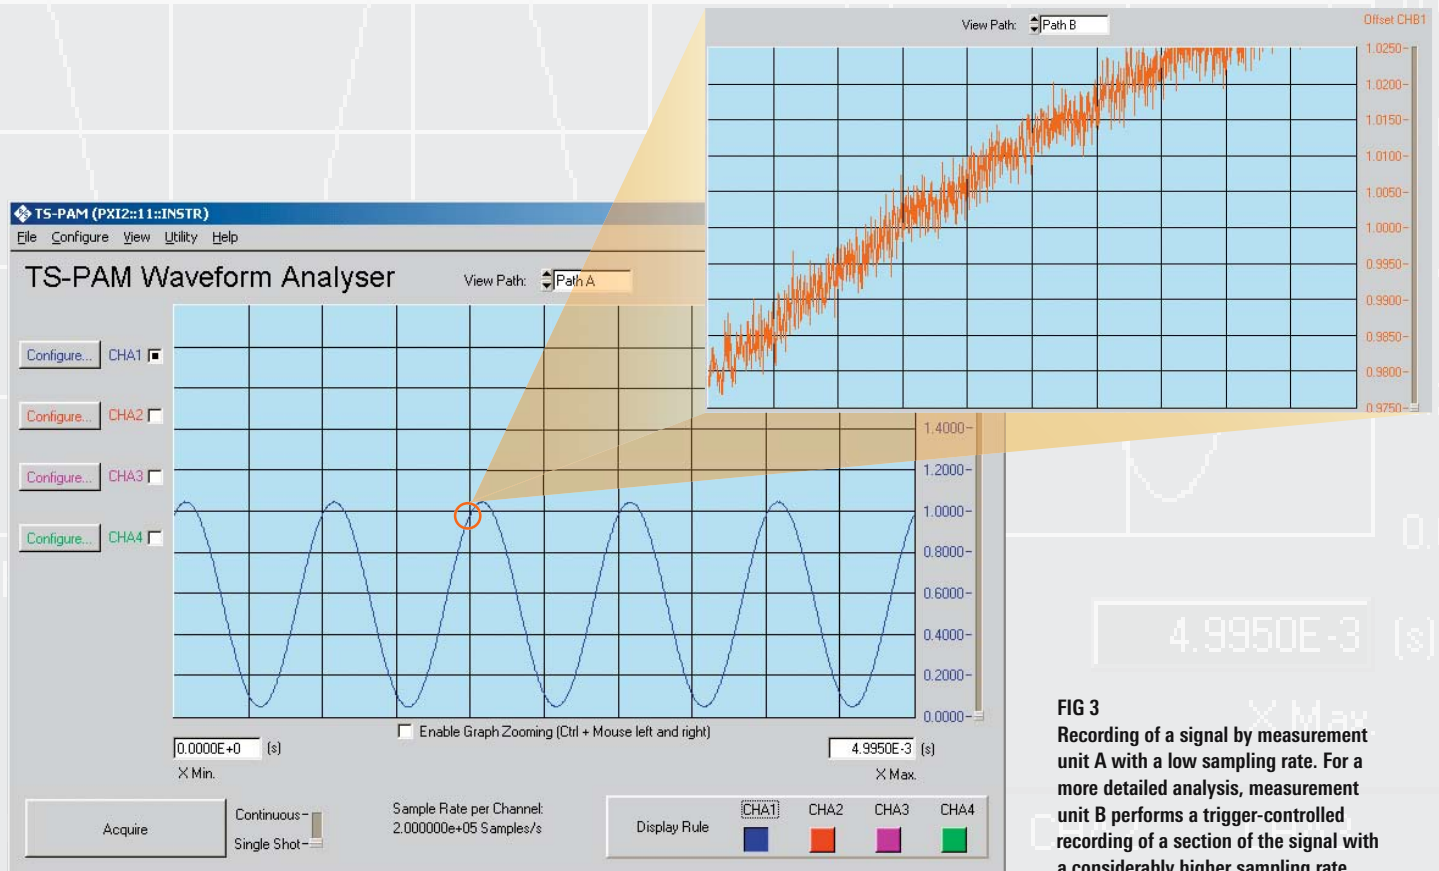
View Path: Path B

Offset CHB1

1.0250
1.0200
1.0150
1.0100
1.0050
1.0000
0.9950
0.9900
0.9850
0.9800
0.9750

TS-PAM (PXI2::11::INSTR)

File Configure View Utility Help

TS-PAM Waveform Analyser

View Path: Path A

Configure... CHA1
Configure... CHA2
Configure... CHA3
Configure... CHA4

1.4000
1.2000
1.0000
0.8000
0.6000
0.4000
0.2000
0.0000

Enable Graph Zooming (Ctrl + Mouse left and right)

0.0000E+0 (s)
X Min.

4.9950E-3 (s)
X Max.

Acquire

Continuous
Single Shot

Sample Rate per Channel:
2.000000e+05 Samples/s

Display Rule

CHA1 CHA2 CHA3 CHA4

4.9950E-3 (s)

X Max

FIG 3
Recording of a signal by measurement unit A with a low sampling rate. For a more detailed analysis, measurement unit B performs a trigger-controlled recording of a section of the signal with a considerably higher sampling rate.